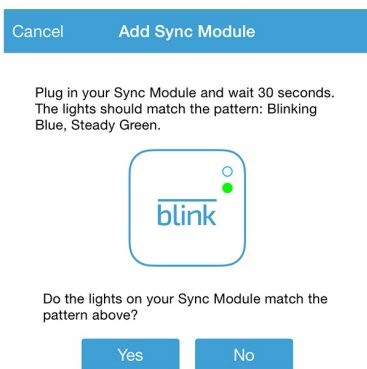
Cancel Add Sync Module

Plug in your Sync Module and wait 30 seconds. The lights should match the pattern: Blinking Blue, Steady Green.

blink

Do the lights on your Sync Module match the pattern above?

Yes No